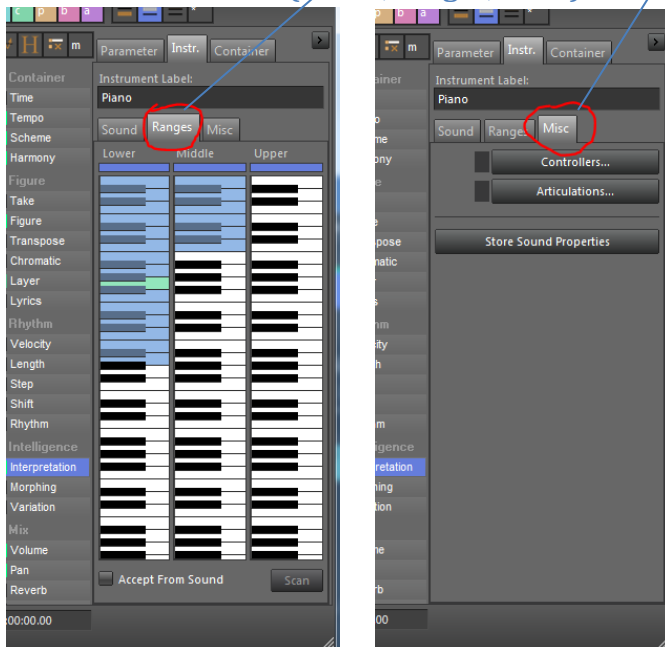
c p b a m
Parameter Instr. Container
Container
Time
Tempo
Scheme
Harmony
Figure
Take
Figure
Transpose
Chromatic
Layer
Lyrics
Rhythm
Velocity
Length
Step
Shift
Rhythm
Intelligence
Interpretation
Morphing
Variation
Mix
Volume
Pan
Reverb
:00:00.00

Instrument Label:
Piano
Sound Ranges Misc
Lower Middle Upper
Accept From Sound Scan

c p b a
Parameter Instr. Container
ainer
o
me
ony
e
e
pose
matic
s
m
ity
h
m
lligence
rpretation
hing
tion
me
rb
00

Instrument Label:
Piano
Sound Range Misc
Controllers...
Articulations...
Store Sound Properties